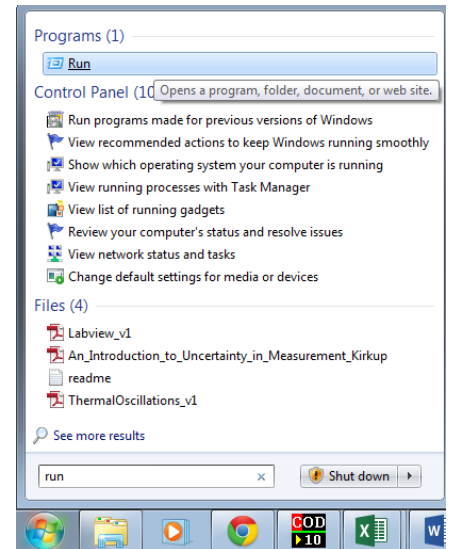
Programs (1)

Run

Control Panel (10

Opens a program, folder, document, or web site.

Run programs made for previous versions of Windows

View recommended actions to keep Windows running smoothly

Show which operating system your computer is running

View running processes with Task Manager

View list of running gadgets

Review your computer's status and resolve issues

View network status and tasks

Change default settings for media or devices

Files (4)

Labview_v1

An_Introduction_to_Uncertainty_in_Measurement_Kirkup

readme

ThermalOscillations_v1

See more results

run

×

Shut down

COD

10